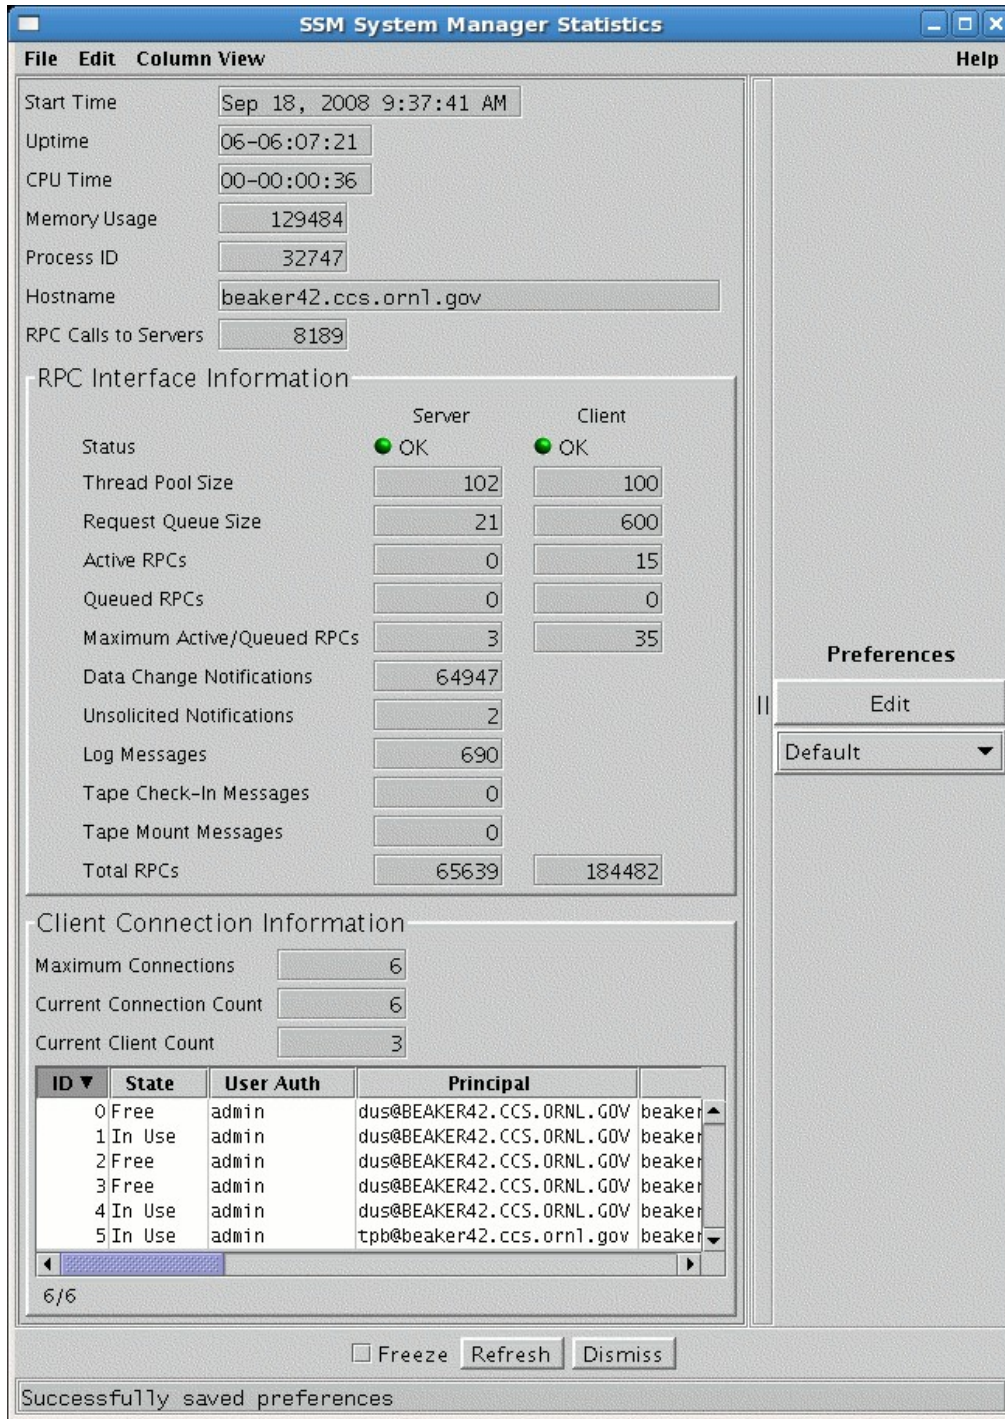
SSM System Manager Statistics

File Edit Column View Help

Start Time Sep 18, 2008 9:37:41 AM
Uptime 06-06:07:21
CPU Time 00-00:00:36
Memory Usage 129484
Process ID 32747
Hostname beaker42.ccs.ornl.gov
RPC Calls to Servers 8189

RPC Interface Information

| | Server | Client |
|---|---|---|
| Status | OK | OK |
| Thread Pool Size | 102 | 100 |
| Request Queue Size | 21 | 600 |
| Active RPCs | 0 | 15 |
| Queued RPCs | 0 | 0 |
| Maximum Active/Queued RPCs | 3 | 35 |
| Data Change Notifications | 64947 | |
| Unsolicited Notifications | 2 | |
| Log Messages | 690 | |
| Tape Check-In Messages | 0 | |
| Tape Mount Messages | 0 | |
| Total RPCs | 65639 | 184482 |

Client Connection Information
Maximum Connections 6
Current Connection Count 6
Current Client Count 3

| ID ▼ | State | User Auth | Principal | |
|---|---|---|---|---|
| 0 | Free | admin | dus@BEAKER42.CCS.ORNL.GOV | beaker |
| 1 | In Use | admin | dus@BEAKER42.CCS.ORNL.GOV | beaker |
| 2 | Free | admin | dus@BEAKER42.CCS.ORNL.GOV | beaker |
| 3 | Free | admin | dus@BEAKER42.CCS.ORNL.GOV | beaker |
| 4 | In Use | admin | dus@BEAKER42.CCS.ORNL.GOV | beaker |
| 5 | In Use | admin | tpb@beaker42.ccs.ornl.gov | beaker |

6/6

Preferences
Edit
Default

Freeze Refresh Dismiss

Successfully saved preferences